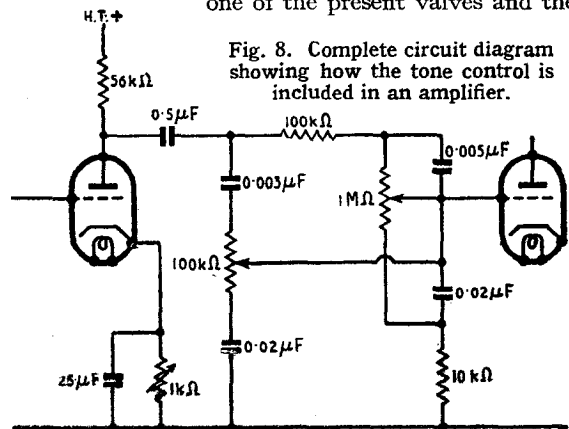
one of the present valves and the

H.T.+

Fig. 8. Complete circuit diagram showing how the tone control is included in an amplifier.

56kΩ

0·5μF

100kΩ

0·005μF

0·003μF

1MΩ

100kΩ

0·02μF

0·02μF

25μF

1kΩ

10 kΩ